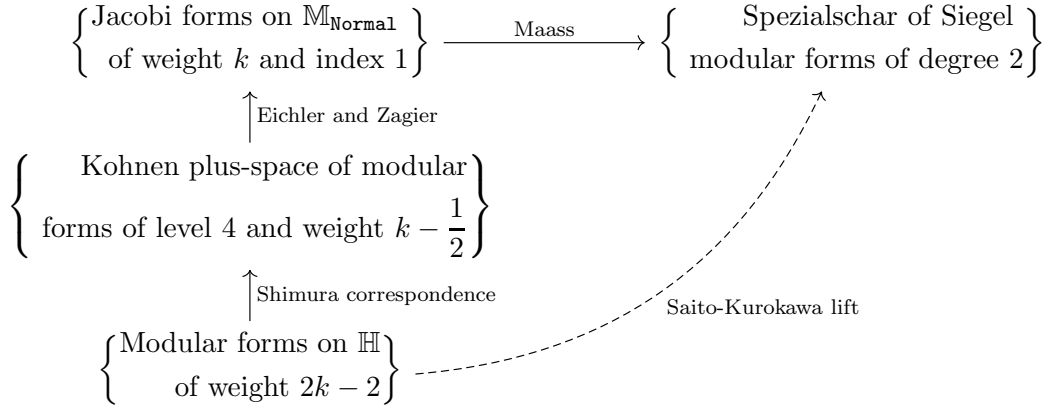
$\left\{\begin{matrix}\text{Jacobi forms on } \mathbb{M}_{\texttt{Normal}} \\ \text{of weight } k \text{ and index } 1\end{matrix}\right\}$ Maass $\left\{\begin{matrix}\text{Spezialschar of Siegel} \\ \text{modular forms of degree } 2\end{matrix}\right\}$

Eichler and Zagier

$\left\{\begin{matrix}\text{Kohnen plus-space of modular} \\ \text{forms of level 4 and weight } k-\frac{1}{2}\end{matrix}\right\}$

Shimura correspondence

Saito-Kurokawa lift

$\left\{\begin{matrix}\text{Modular forms on } \mathbb{H} \\ \text{of weight } 2k-2\end{matrix}\right\}$